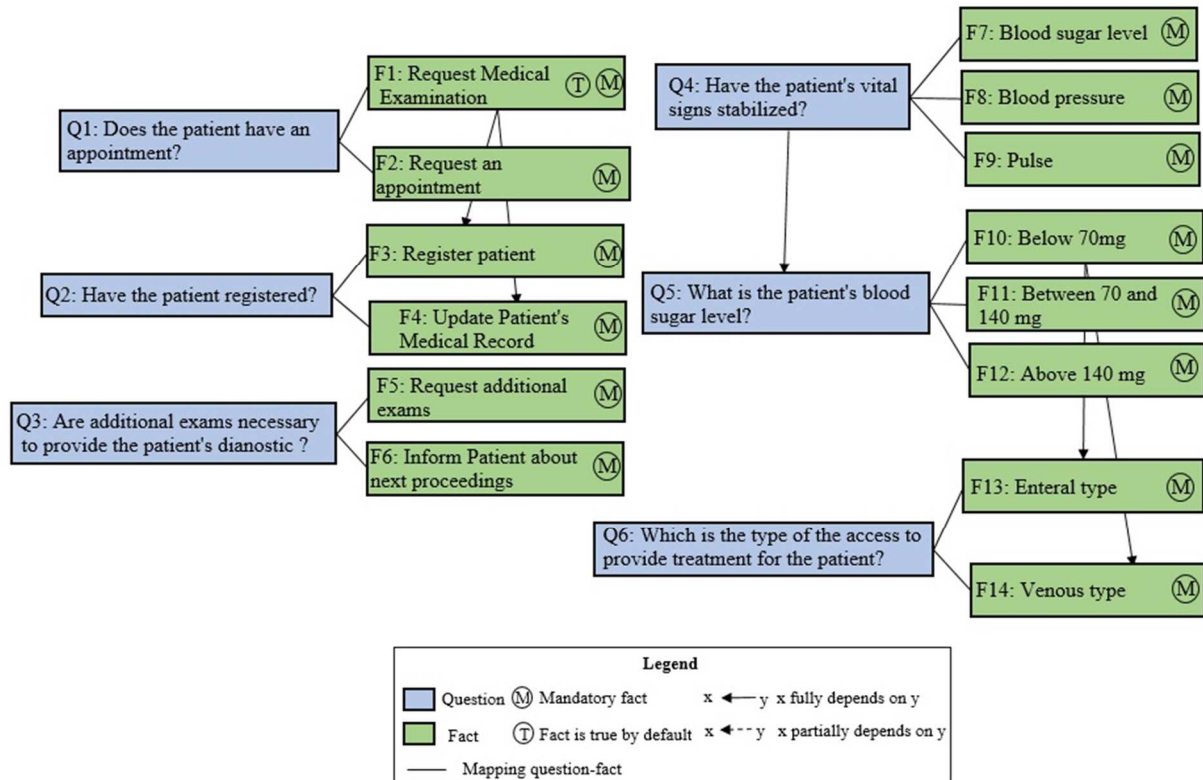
Q1: Does the patient have an appointment?

F1: Request Medical Examination Ⓣ Ⓜ

F2: Request an appointment Ⓜ

Q2: Have the patient registered?

F3: Register patient Ⓜ

F4: Update Patient's Medical Record Ⓜ

Q3: Are additional exams necessary to provide the patient's dianostic ?

F5: Request additional exams Ⓜ

F6: Inform Patient about next proceedings Ⓜ

Q4: Have the patient's vital signs stabilized?

F7: Blood sugar level Ⓜ

F8: Blood pressure Ⓜ

F9: Pulse Ⓜ

Q5: What is the patient's blood sugar level?

F10: Below 70mg Ⓜ

F11: Between 70 and 140 mg Ⓜ

F12: Above 140 mg Ⓜ

Q6: Which is the type of the access to provide treatment for the patient?

F13: Enteral type Ⓜ

F14: Venous type Ⓜ

Legend

Question Ⓜ Mandatory fact x ← y x fully depends on y

Fact Ⓣ Fact is true by default x ←-- y x partially depends on y

Mapping question-fact